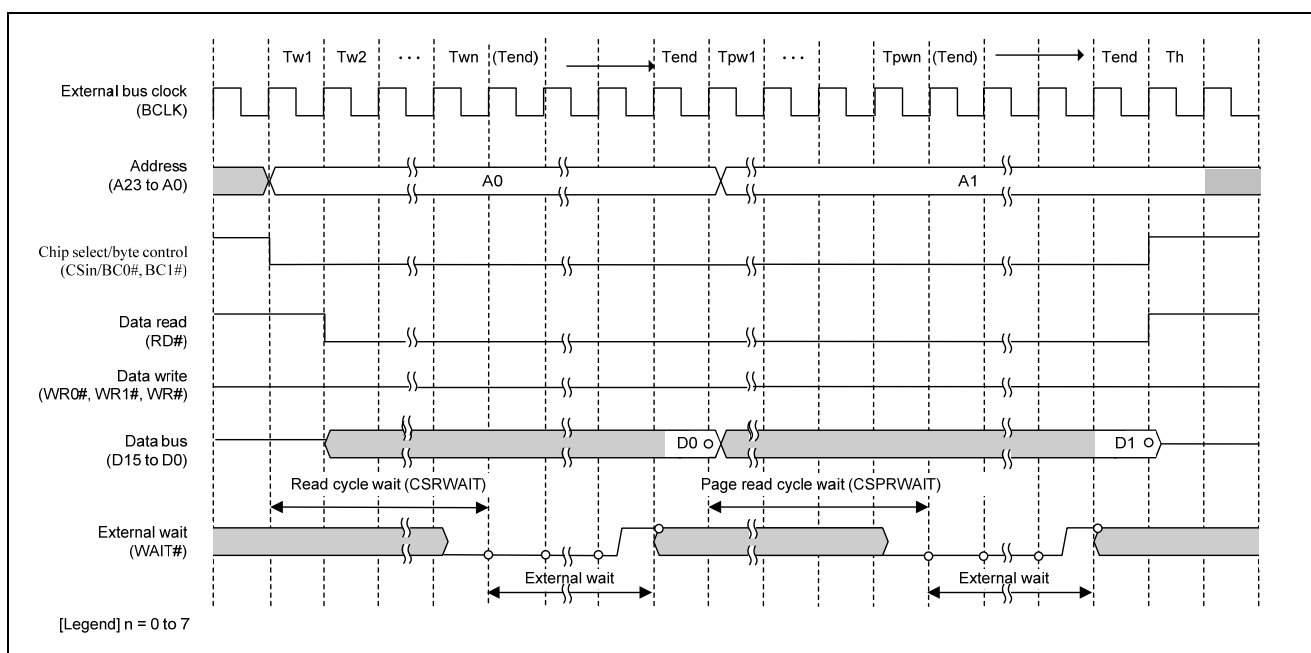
Tw1 Tw2 ··· Twn (Tend) Tend Tpw1 ··· Tpwn (Tend) Tend Th

External bus clock (BCLK)

Address (A23 to A0)

A0

A1

Chip select/byte control (CSin/BC0#, BC1#)

Data read (RD#)

Data write (WR0#, WR1#, WR#)

Data bus (D15 to D0)

D0

D1

Read cycle wait (CSRWAIT)

Page read cycle wait (CSPRWAIT)

External wait (WAIT#)

External wait

External wait

[Legend] n = 0 to 7